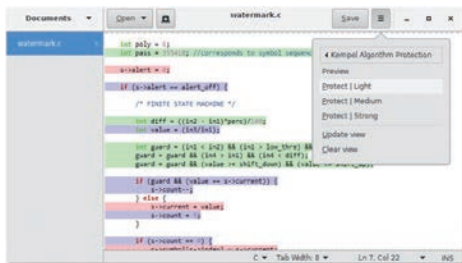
Documents
watermark.c
Open
watermark.c
Save
int poly = 1;
int pass = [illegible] //corresponds to symbol sequen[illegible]
s->alert = 0;
if (s->alert == alert_off) {
/* FINITE STATE MACHINE */
int diff = ((in2 - in1)*perc)/100;
int value = (in3/in1);
int guard = (in1 < in2) && (in1 > low_thre) && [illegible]
guard = guard && (in4 + in1) && (in4 < diff);
guard = guard && (value >= shift_down) && (value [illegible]
if (guard && (value == s->current)) {
s->count--;
} else {
s->current = value;
s->count = 1;
}
if (s->count == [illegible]) {
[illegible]
◂ Kompal Algorithm Protection
Preview
Protect | Light
Protect | Medium
Protect | Strong
Update view
Clear view
C ▾ Tab Width: 8 ▾ Ln 7, Col 22 ▾ INS